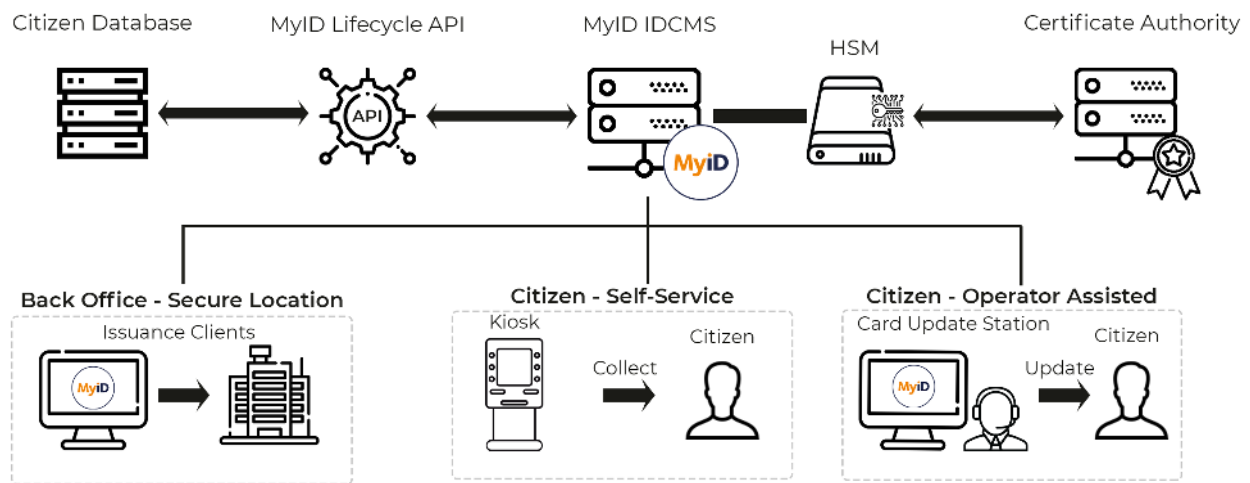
Citizen Database

MyID Lifecycle API

API

MyID IDCMS

MyID

HSM

Certificate Authority

Back Office - Secure Location

Issuance Clients

MyID

Citizen - Self-Service

Kiosk

Collect

Citizen

Citizen - Operator Assisted

Card Update Station

MyID

Update

Citizen